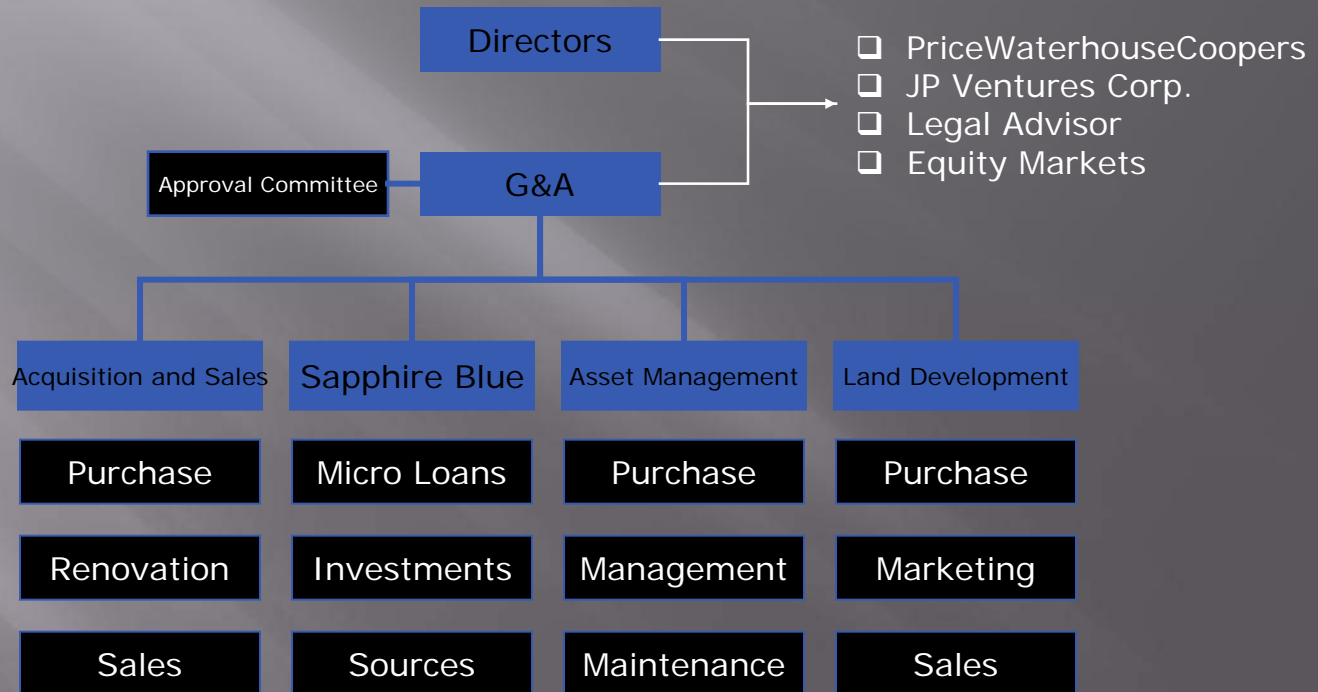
Directors

- PriceWaterhouseCoopers
- JP Ventures Corp.
- Legal Advisor
- Equity Markets

Approval Committee

G&A

Acquisition and Sales

Sapphire Blue

Asset Management

Land Development

Purchase

Renovation

Sales

Micro Loans

Investments

Sources

Purchase

Management

Maintenance

Purchase

Marketing

Sales